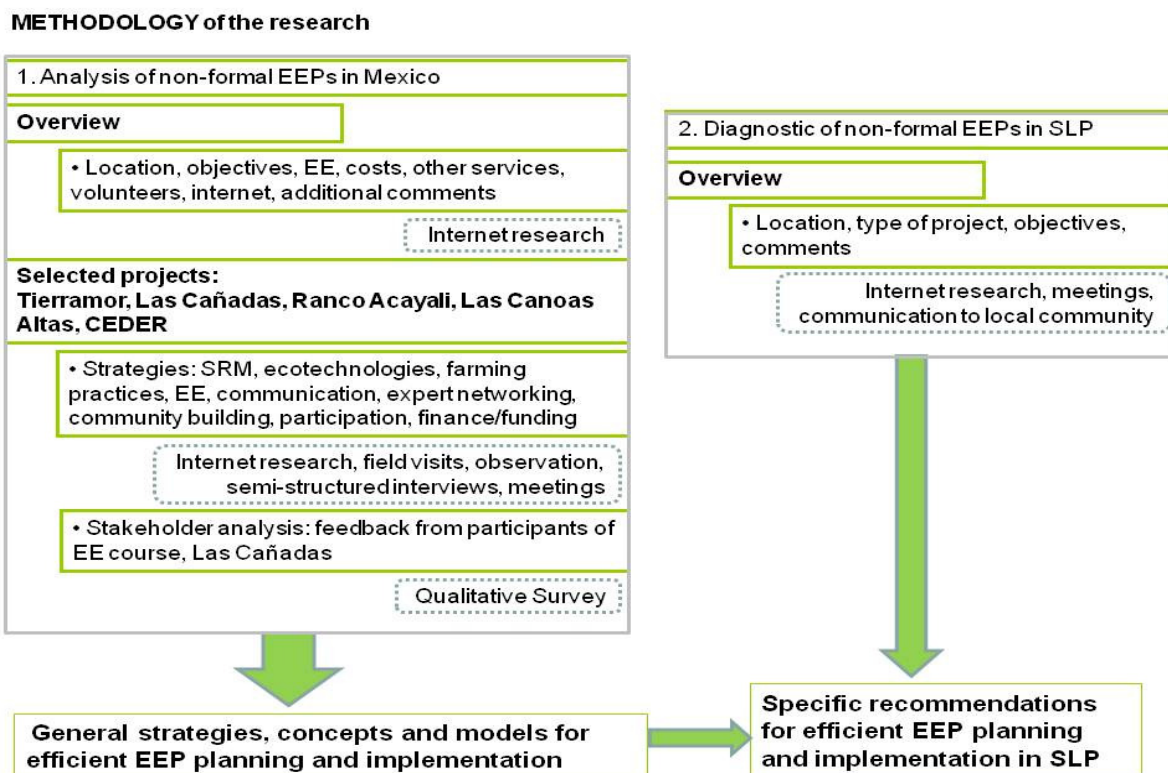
METHODOLOGY of the research

1. Analysis of non-formal EEPs in Mexico

Overview

• Location, objectives, EE, costs, other services, volunteers, internet, additional comments

Internet research

Selected projects:
Tierramor, Las Cañadas, Ranco Acayali, Las Canoas Altas, CEDER

• Strategies: SRM, ecotechnologies, farming practices, EE, communication, expert networking, community building, participation, finance/funding

Internet research, field visits, observation, semi-structured interviews, meetings

• Stakeholder analysis: feedback from participants of EE course, Las Cañadas

Qualitative Survey

2. Diagnostic of non-formal EEPs in SLP

Overview

• Location, type of project, objectives, comments

Internet research, meetings, communication to local community

General strategies, concepts and models for efficient EEP planning and implementation

Specific recommendations for efficient EEP planning and implementation in SLP